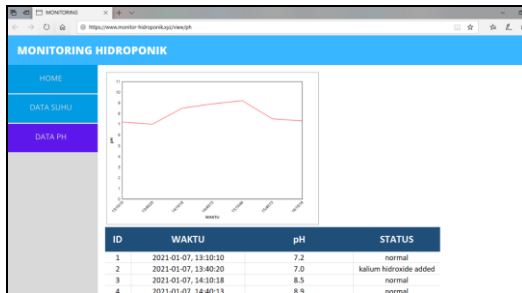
MONITORING

https://www.monitor-hidroponik.xyz/view/ph

MONITORING HIDROPONIK

HOME

DATA SUHU

DATA PH

11
10
9
8
7
6
5
4
3
2
1
0

pH

WAKTU

| ID | WAKTU | pH | STATUS |
|---|---|---|---|
| 1 | 2021-01-07, 13:10:10 | 7.2 | normal |
| 2 | 2021-01-07, 13:40:20 | 7.0 | kalium hidroxide added |
| 3 | 2021-01-07, 14:10:18 | 8.5 | normal |
| 4 | 2021-01-07, 14:40:13 | 8.9 | normal |